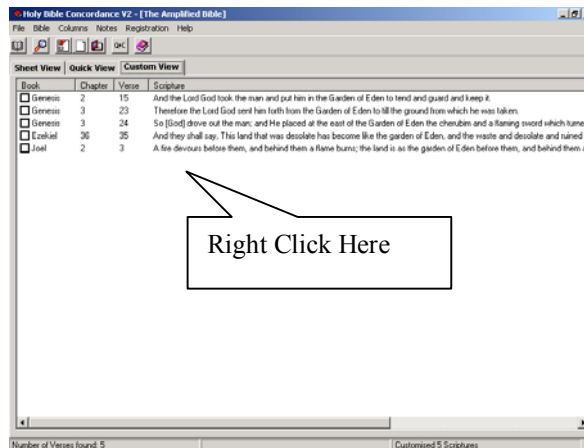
Holy Bible Concordance V2 - [The Amplified Bible]

File Bible Columns Notes Registration Help

Sheet View | Quick View | Custom View

| Book | Chapter | Verse | Scripture |
|---|---|---|---|
| Genesis | 2 | 15 | And the Lord God took the man and put him in the Garden of Eden to tend and guard and keep it. |
| Genesis | 3 | 23 | Therefore the Lord God sent him forth from the Garden of Eden to till the ground from which he was taken. |
| Genesis | 3 | 24 | So [God] drove out the man; and He placed at the east of the Garden of Eden the cherubim and a flaming sword which turne |
| Ezekiel | 36 | 35 | And they shall say, This land that was desolate has become like the garden of Eden, and the waste and desolate and ruined |
| Joel | 2 | 3 | A fire devours before them, and behind them a flame burns; the land is as the garden of Eden before them, and behind them a |

Right Click Here

Number of Verses found: 5

Customised 5 Scriptures